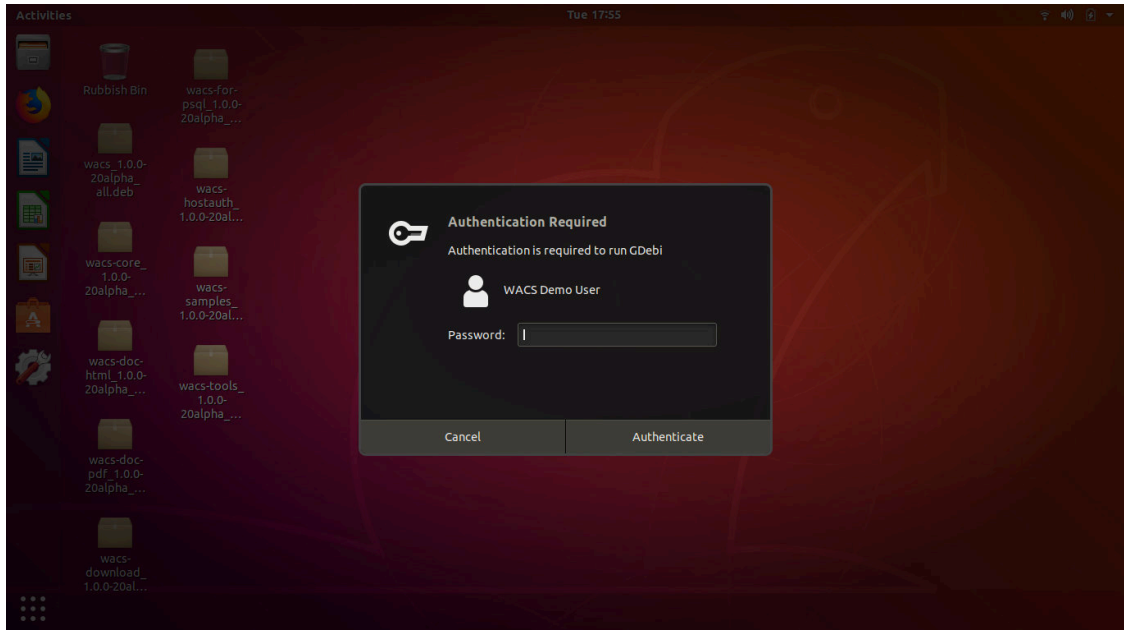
Activities

Tue 17:55

Rubbish Bin

wacs-for-psql_1.0.0-20alpha_...

wacs_1.0.0-20alpha_all.deb

wacs-hostauth_1.0.0-20al...

wacs-core_1.0.0-20alpha_...

wacs-samples_1.0.0-20al...

wacs-doc-html_1.0.0-20alpha_...

wacs-tools_1.0.0-20alpha_...

wacs-doc-pdf_1.0.0-20alpha_...

wacs-download_1.0.0-20al...

Authentication Required

Authentication is required to run GDebi

WACS Demo User

Password:

Cancel

Authenticate